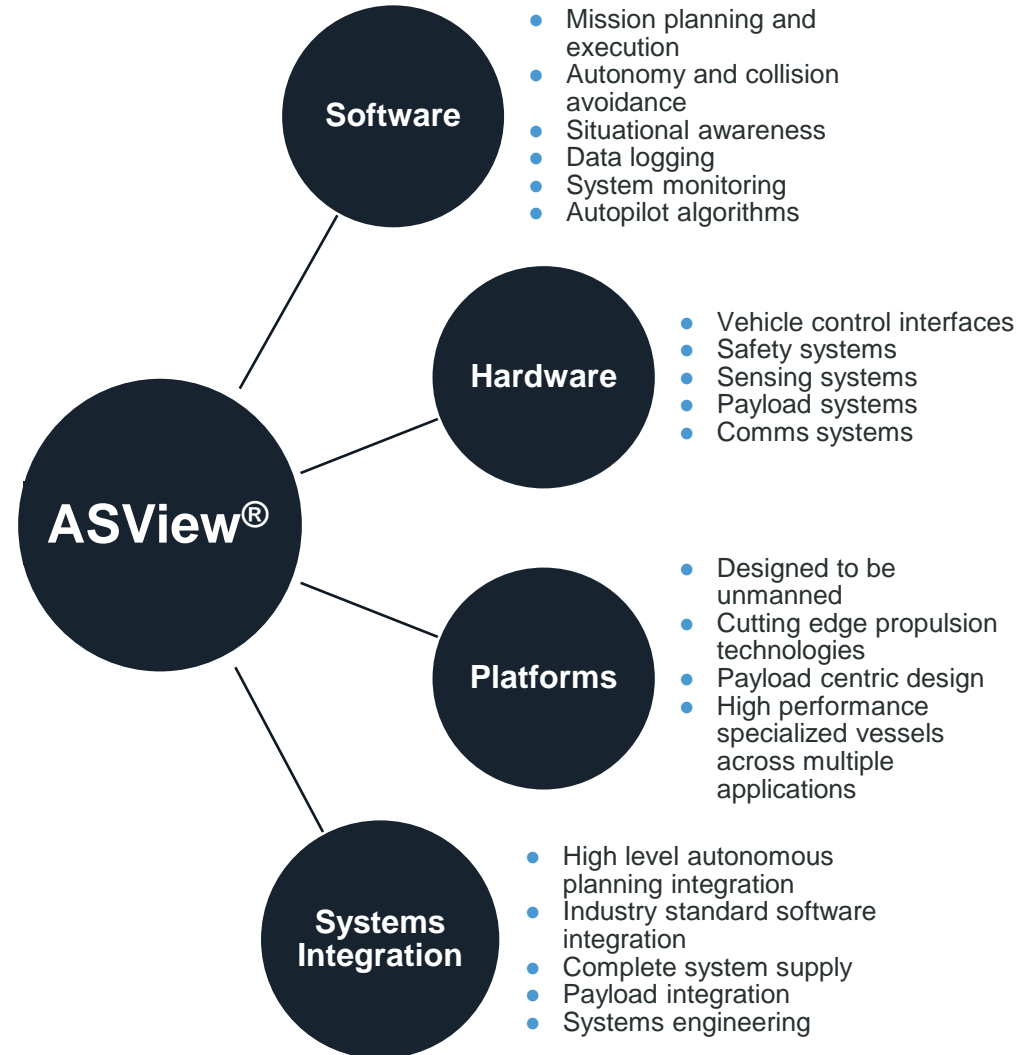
ASView®

Software

- Mission planning and execution
- Autonomy and collision avoidance
- Situational awareness
- Data logging
- System monitoring
- Autopilot algorithms

Hardware

- Vehicle control interfaces
- Safety systems
- Sensing systems
- Payload systems
- Comms systems

Platforms

- Designed to be unmanned
- Cutting edge propulsion technologies
- Payload centric design
- High performance specialized vessels across multiple applications

Systems Integration

- High level autonomous planning integration
- Industry standard software integration
- Complete system supply
- Payload integration
- Systems engineering